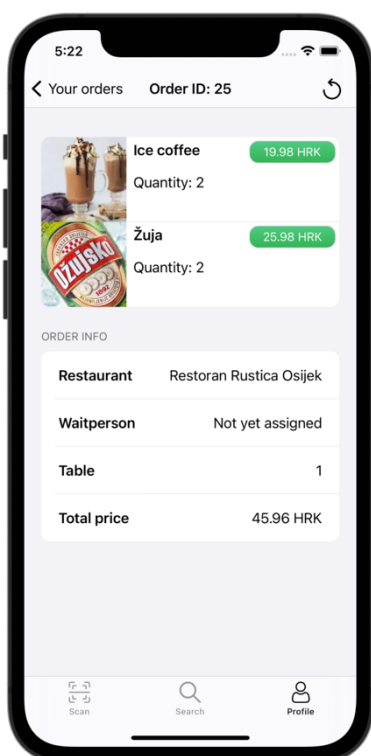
5:22

Your orders Order ID: 25

Ice coffee 19.98 HRK
Quantity: 2

Žuja 25.98 HRK
Quantity: 2

ORDER INFO

| | |
|---|---|
| Restaurant | Restoran Rustica Osijek |
| Waitperson | Not yet assigned |
| Table | 1 |
| Total price | 45.96 HRK |

Scan Search Profile